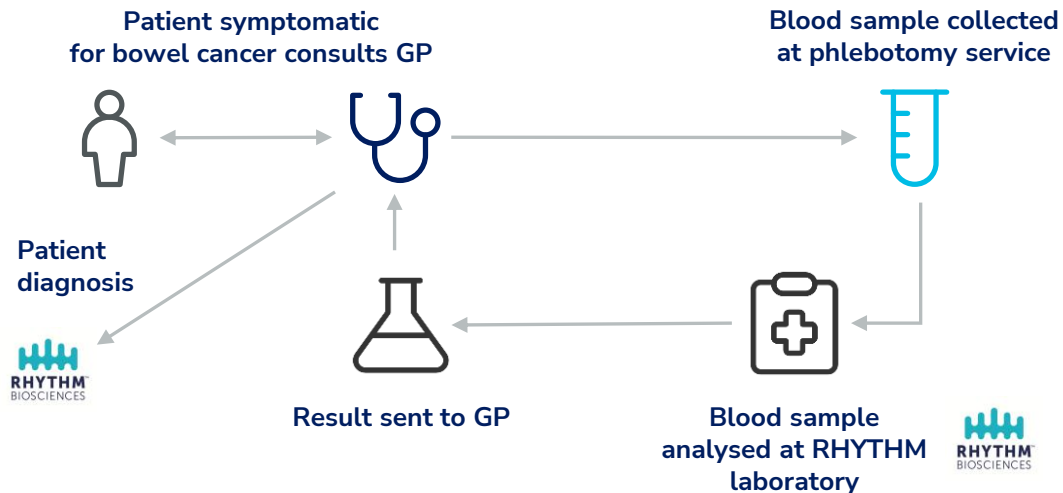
Patient symptomatic for bowel cancer consults GP

Blood sample collected at phlebotomy service

Patient diagnosis

RHYTHM™ BIOSCIENCES

Result sent to GP

Blood sample analysed at RHYTHM laboratory

RHYTHM™ BIOSCIENCES